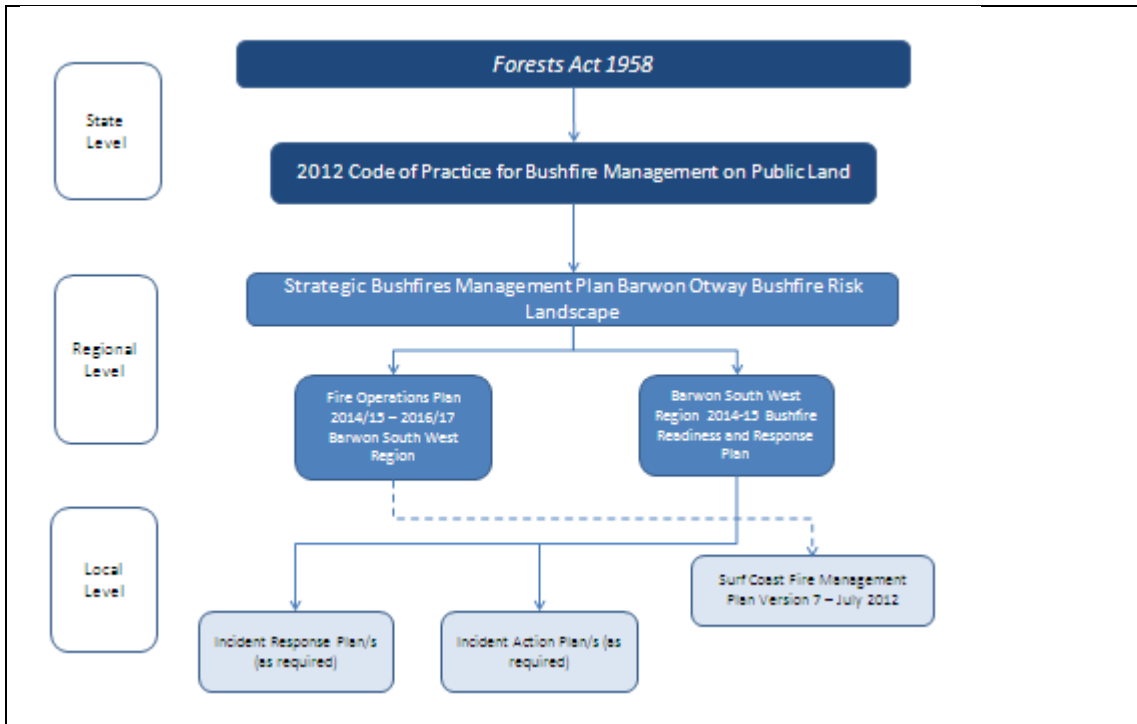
State Level

Forests Act 1958

2012 Code of Practice for Bushfire Management on Public Land

Regional Level

Strategic Bushfires Management Plan Barwon Otway Bushfire Risk Landscape

Fire Operations Plan 2014/15 – 2016/17 Barwon South West Region

Barwon South West Region 2014-15 Bushfire Readiness and Response Plan

Local Level

Surf Coast Fire Management Plan Version 7 – July 2012

Incident Response Plan/s (as required)

Incident Action Plan/s (as required)